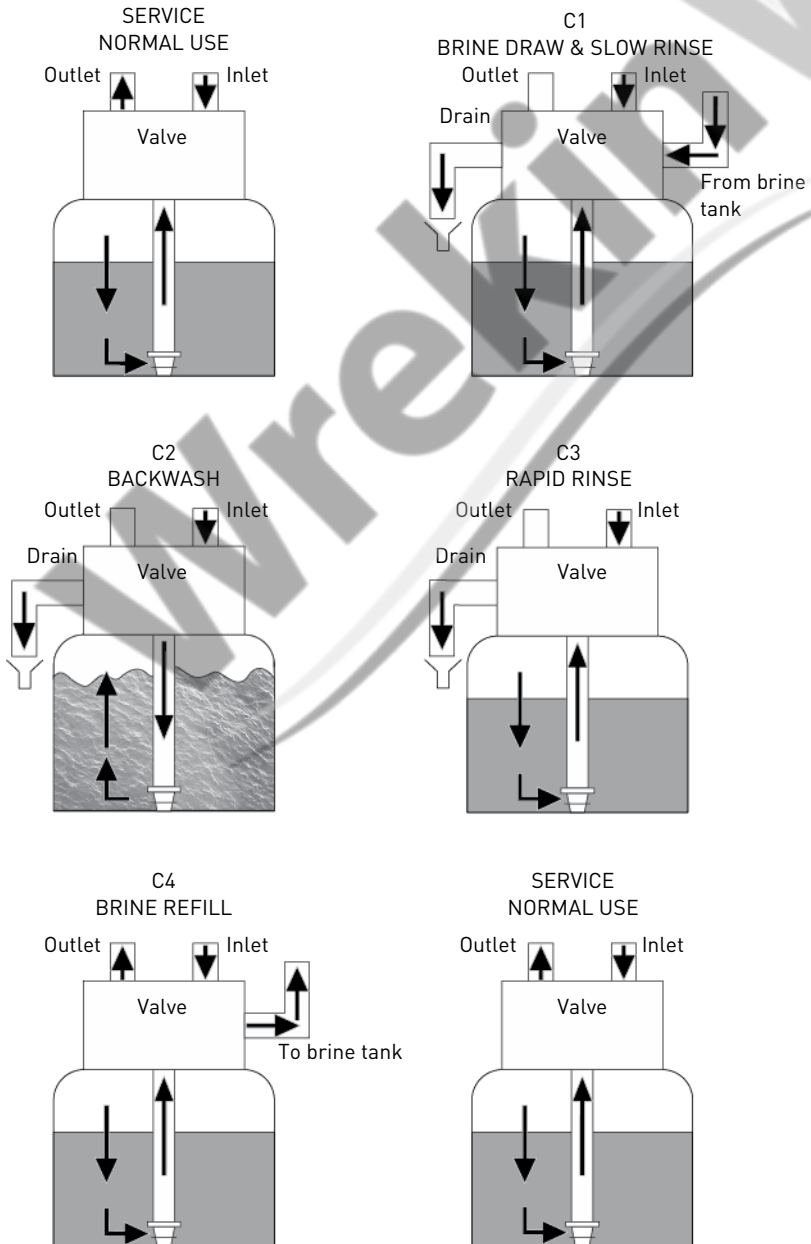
SERVICE
NORMAL USE

Outlet
Inlet
Valve

C1
BRINE DRAW & SLOW RINSE

Outlet
Inlet
Drain
Valve
From brine tank

C2
BACKWASH

Outlet
Inlet
Drain
Valve

C3
RAPID RINSE

Outlet
Inlet
Drain
Valve

C4
BRINE REFILL

Outlet
Inlet
Valve
To brine tank

SERVICE
NORMAL USE

Outlet
Inlet
Valve

Wrekin